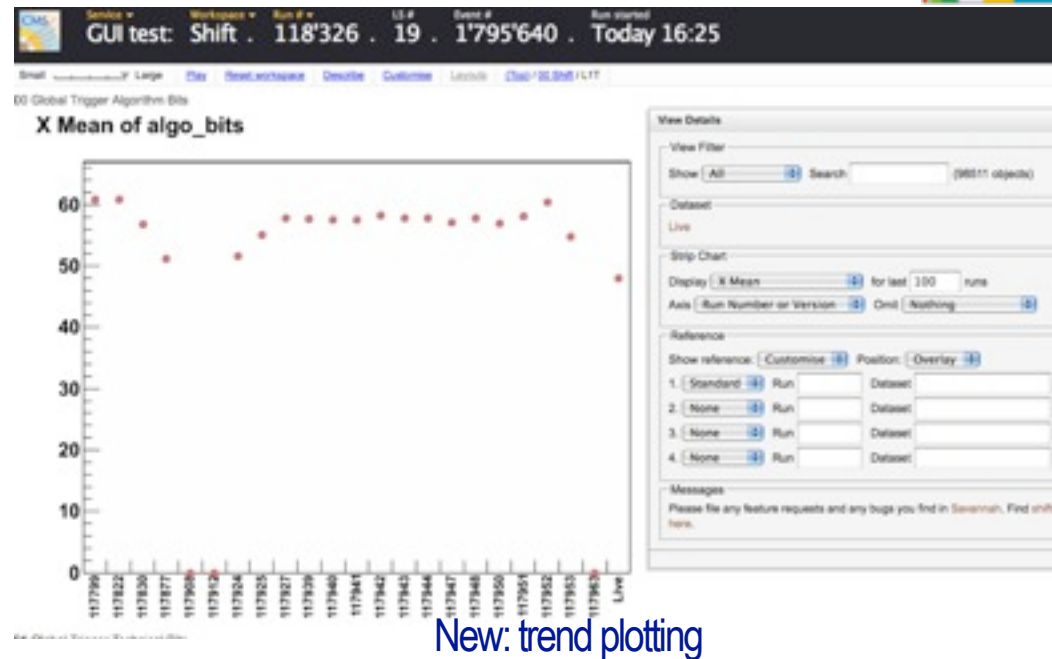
CMS

Service ▾ GUI test: Workspace ▾ Shift . Run # ▾ 118'326 . LS # 19 . Event # 1'795'640 . Run started Today 16:25

Small Large Play Reset workspace Describe Customise Layouts (Top) / 00 Shift / L1T

00 Global Trigger Algorithm Bits

X Mean of algo_bits

60
50
40
30
20
10
0

117799 117822 117830 117877 117909 117912 117924 117925 117927 117939 117940 117941 117942 117943 117944 117947 117948 117950 117951 117952 117953 117963 Live

View Details

View Filter

Show All Search (98511 objects)

Dataset

Live

Strip Chart

Display X Mean for last 100 runs

Axis Run Number or Version Omit Nothing

Reference

Show reference: Customise Position: Overlay

1. Standard Run Dataset
2. None Run Dataset
3. None Run Dataset
4. None Run Dataset

Messages

Please file any feature requests and any bugs you find in Savannah. Find shift here.

01 Global Trigger Technical Bits

New: trend plotting